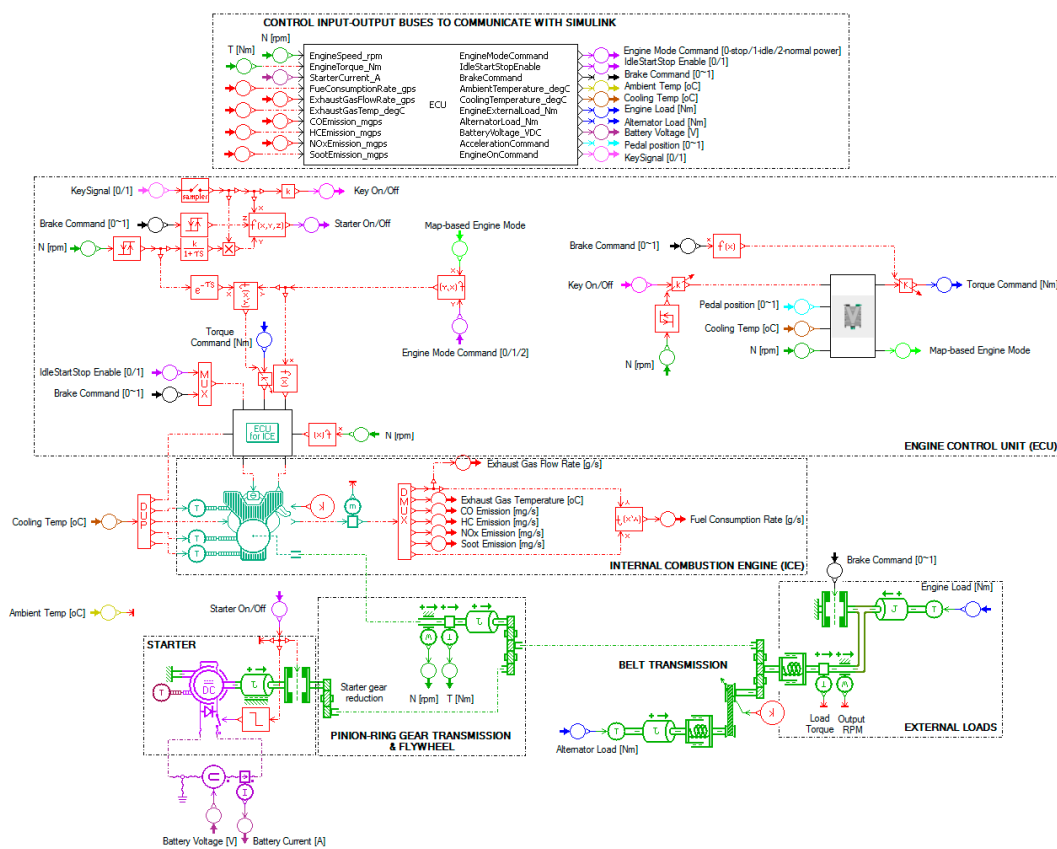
CONTROL INPUT-OUTPUT BUSES TO COMMUNICATE WITH SIMULINK

N [rpm]
T [Nm]

EngineSpeed_rpm
EngineTorque_Nm
StarterCurrent_A
FueConsumptionRate_gps
ExhaustGasFlowRate_gps
ExhaustGasTemp_degC
COEmission_mgps
HCEmission_mgps
NOxEmission_mgps
SootEmission_mgps

ECU

EngineModeCommand
IdleStartStopEnable
BrakeCommand
AmbientTemperature_degC
CoolingTemperature_degC
EngineExternalLoad_Nm
AlternatorLoad_Nm
BatteryVoltage_VDC
AccelerationCommand
EngineOnCommand

Engine Mode Command [0-stop/1-idle/2-normal power]
IdleStartStop Enable [0/1]
Brake Command [0~1]
Ambient Temp [oC]
Cooling Temp [oC]
Engine Load [Nm]
Alternator Load [Nm]
Battery Voltage [V]
Pedal position [0~1]
KeySignal [0/1]

KeySignal [0/1]
sampler
k
Key On/Off
Brake Command [0~1]
f(x,y,z)
Starter On/Off
N [rpm]
$\frac{k}{1+Ts}$
Map-based Engine Mode
$e^{-Ts}$
f(y,x)
Torque Command [Nm]
Engine Mode Command [0/1/2]
IdleStartStop Enable [0/1]
Brake Command [0~1]
MUX
ECU for ICE
N [rpm]

Brake Command [0~1]
f(x)
Key On/Off
k
Torque Command [Nm]
Pedal position [0~1]
Cooling Temp [oC]
N [rpm]
Map-based Engine Mode
N [rpm]

ENGINE CONTROL UNIT (ECU)

Exhaust Gas Flow Rate [g/s]
Cooling Temp [oC]
DUP
T
T
T
k
m
DMUX
Exhaust Gas Temperature [oC]
CO Emission [mg/s]
HC Emission [mg/s]
NOx Emission [mg/s]
Soot Emission [mg/s]
Fuel Consumption Rate [g/s]

INTERNAL COMBUSTION ENGINE (ICE)

Brake Command [0~1]
Engine Load [Nm]
Ambient Temp [oC]
Starter On/Off
STARTER
T
DC
Starter gear reduction
N [rpm]
T [Nm]
PINION-RING GEAR TRANSMISSION & FLYWHEEL
BELT TRANSMISSION
J
T
k
Load Torque
Output RPM
EXTERNAL LOADS
Alternator Load [Nm]
T
Battery Voltage [V]
Battery Current [A]